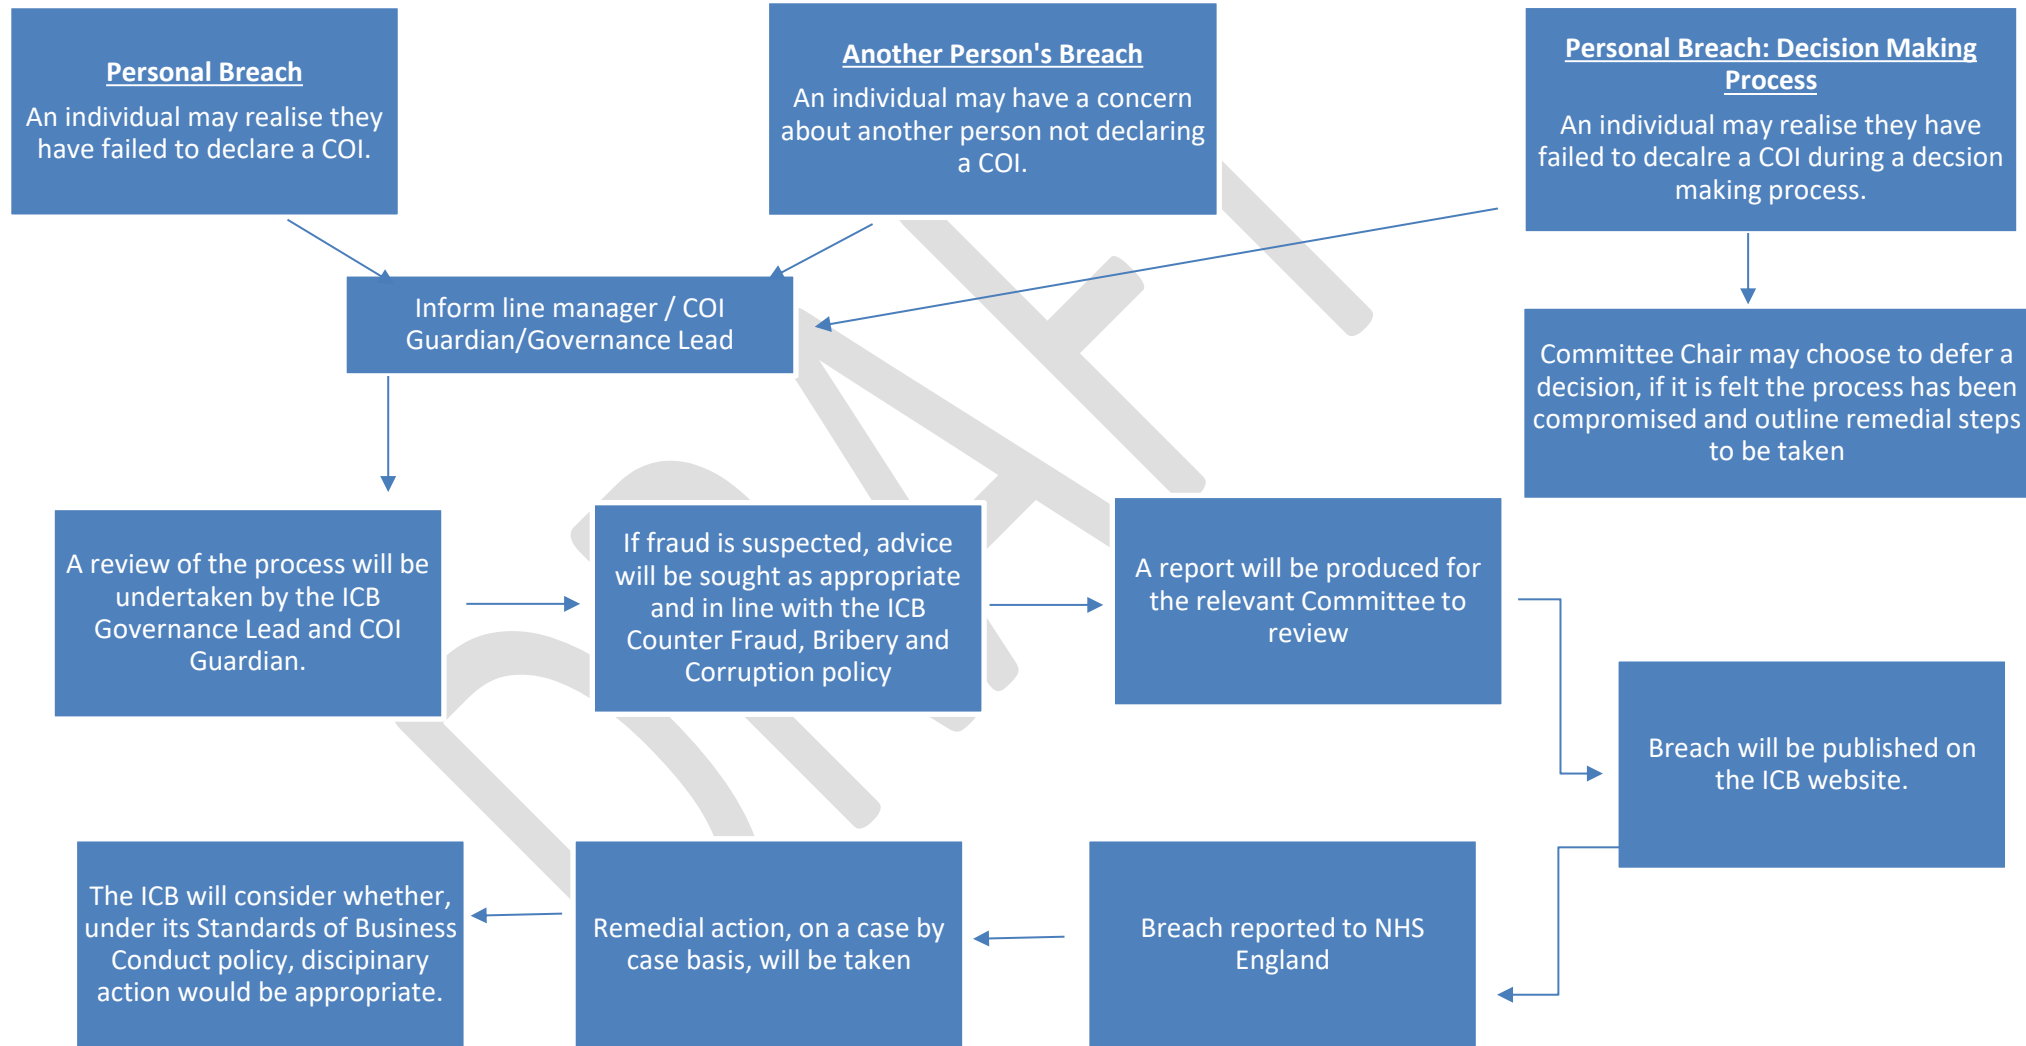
Personal Breach

An individual may realise they have failed to declare a COI.

Another Person's Breach

An individual may have a concern about another person not declaring a COI.

Personal Breach: Decision Making Process

An individual may realise they have failed to decalre a COI during a decsion making process.

Inform line manager / COI Guardian/Governance Lead

Committee Chair may choose to defer a decision, if it is felt the process has been compromised and outline remedial steps to be taken

A review of the process will be undertaken by the ICB Governance Lead and COI Guardian.

If fraud is suspected, advice will be sought as appropriate and in line with the ICB Counter Fraud, Bribery and Corruption policy

A report will be produced for the relevant Committee to review

Breach will be published on the ICB website.

The ICB will consider whether, under its Standards of Business Conduct policy, discipinary action would be appropriate.

Remedial action, on a case by case basis, will be taken

Breach reported to NHS England

DRAFT